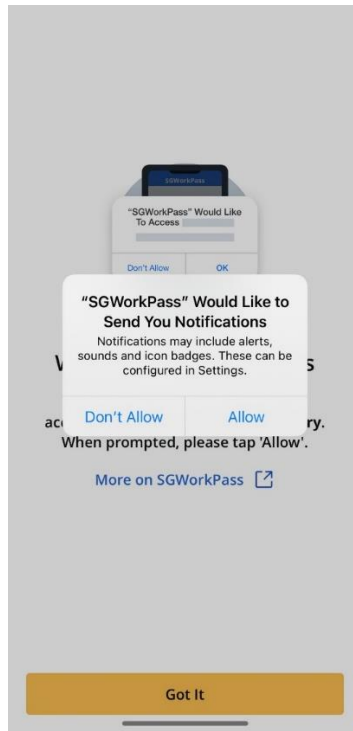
SGWorkPass

"SGWorkPass" Would Like To Access

Don't Allow

OK

"SGWorkPass" Would Like to Send You Notifications

Notifications may include alerts, sounds and icon badges. These can be configured in Settings.

Don't Allow

Allow

W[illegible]s

ac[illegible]ry.

When prompted, please tap 'Allow'.

More on SGWorkPass

Got It